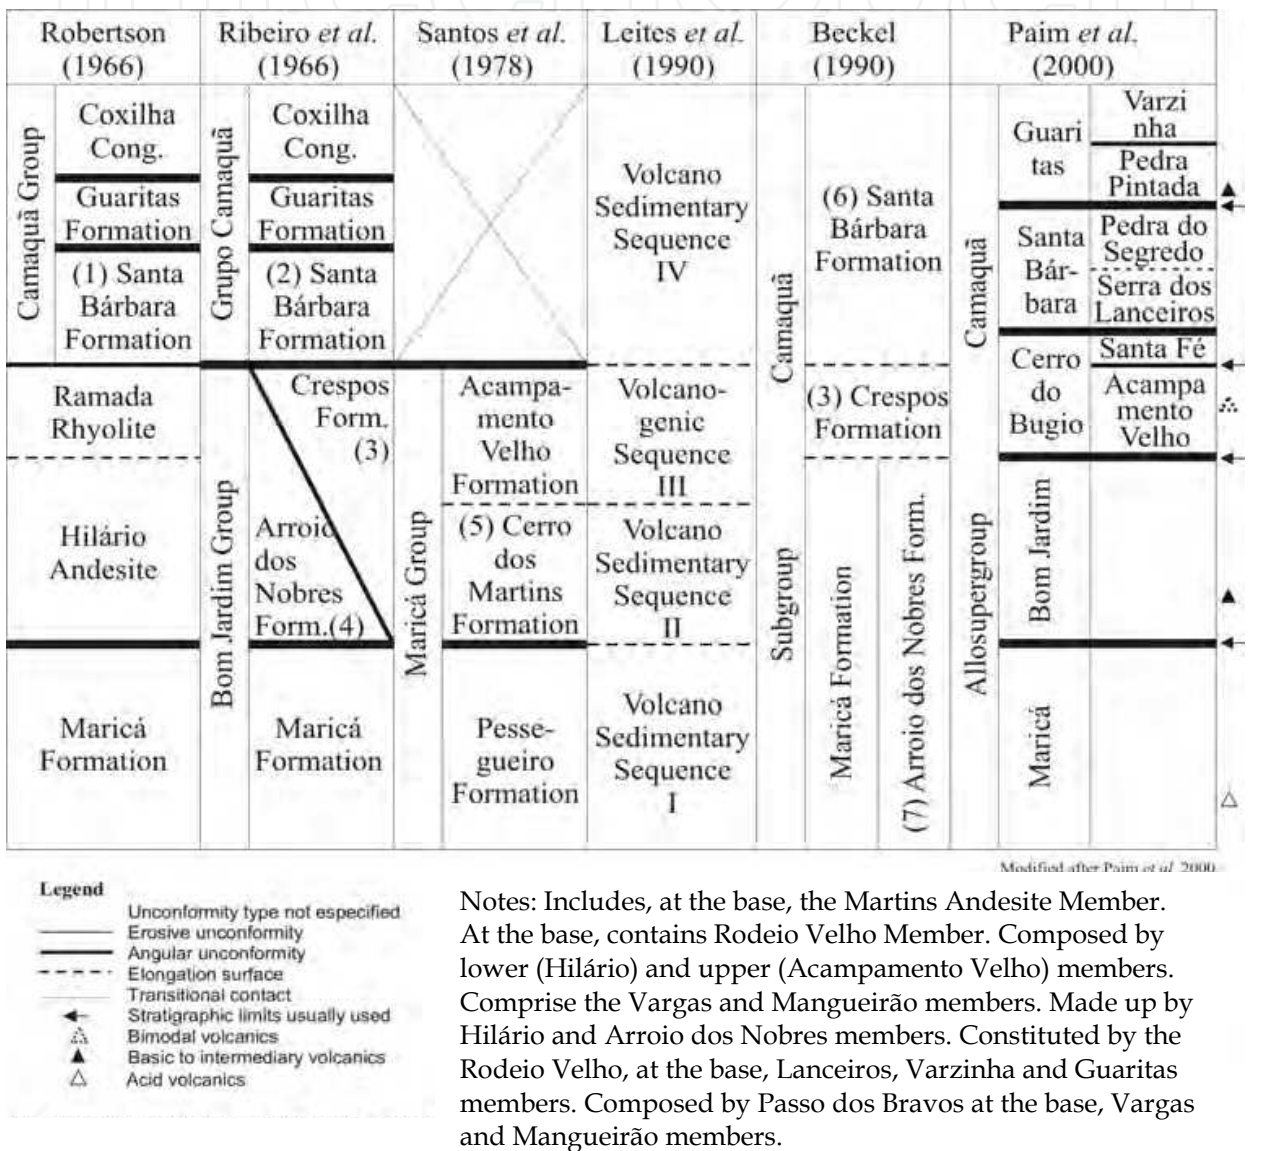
| Robertson (1966) | Ribeiro *et al.* (1966) | Santos *et al.* (1978) | Leites *et al.* (1990) | Beckel (1990) | Paim *et al.* (2000) |
|---|---|---|---|---|---|
| Camaquã Group: Coxilha Cong.; Guaritas Formation; (1) Santa Bárbara Formation | Grupo Camaquã: Coxilha Cong.; Guaritas Formation; (2) Santa Bárbara Formation | | Volcano Sedimentary Sequence IV | Camaquã Subgroup: (6) Santa Bárbara Formation | Camaquã Allosupergroup: Guari tas (Varzi nha; Pedra Pintada); Santa Bár-bara (Pedra do Segredo; Serra dos Lanceiros) |
| Ramada Rhyolite | Bom Jardim Group: Crespos Form. (3) | Maricá Group: Acampa-mento Velho Formation | Volcano-genic Sequence III | (3) Crespos Formation | Cerro do Bugio (Santa Fé; Acampa mento Velho) |
| Hilário Andesite | Arroio dos Nobres Form.(4) | (5) Cerro dos Martins Formation | Volcano Sedimentary Sequence II | Maricá Formation; (7) Arroio dos Nobres Form. | Bom Jardim |
| Maricá Formation | Maricá Formation | Pesse-gueiro Formation | Volcano Sedimentary Sequence I | | Maricá |

Modified after Paim *et al.* 2000

Legend
Unconformity type not especified
Erosive unconformity
Angular unconformity
Elongation surface
Transitional contact
Stratigraphic limits usually used
Bimodal volcanics
Basic to intermediary volcanics
Acid volcanics

Notes: Includes, at the base, the Martins Andesite Member. At the base, contains Rodeio Velho Member. Composed by lower (Hilário) and upper (Acampamento Velho) members. Comprise the Vargas and Mangueirão members. Made up by Hilário and Arroio dos Nobres members. Constituted by the Rodeio Velho, at the base, Lanceiros, Varzinha and Guaritas members. Composed by Passo dos Bravos at the base, Vargas and Mangueirão members.